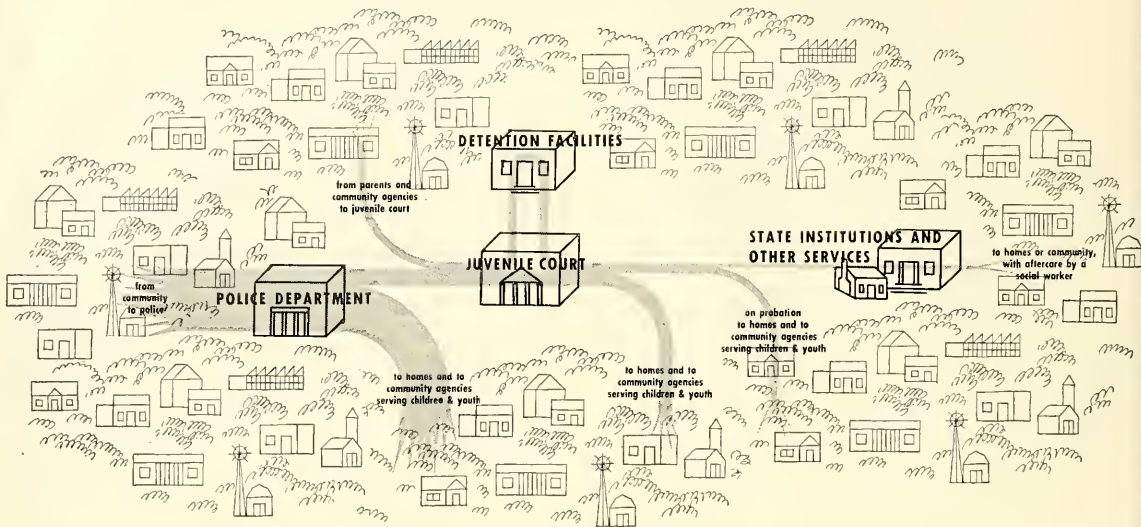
DETENTION FACILITIES

from parents and community agencies to juvenile court

JUVENILE COURT

STATE INSTITUTIONS AND OTHER SERVICES

to homes or community, with aftercare by a social worker

from community to police

POLICE DEPARTMENT

on probation to homes and to community agencies serving children & youth

to homes and to community agencies serving children & youth

to homes and to community agencies serving children & youth